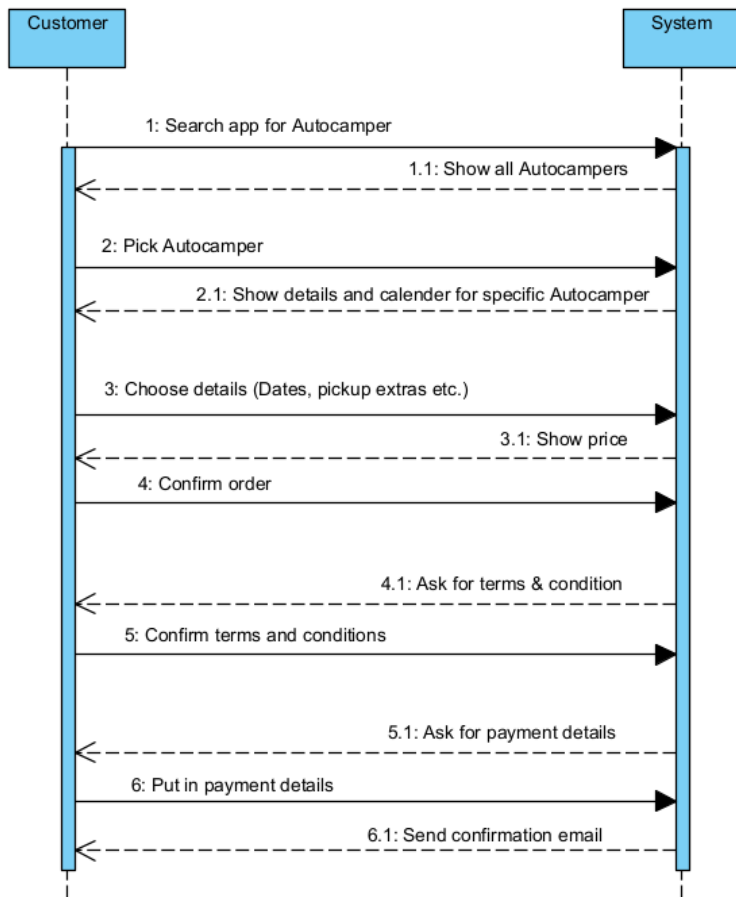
Customer

System

1: Search app for Autocamper

1.1: Show all Autocampers

2: Pick Autocamper

2.1: Show details and calender for specific Autocamper

3: Choose details (Dates, pickup extras etc.)

3.1: Show price

4: Confirm order

4.1: Ask for terms & condition

5: Confirm terms and conditions

5.1: Ask for payment details

6: Put in payment details

6.1: Send confirmation email